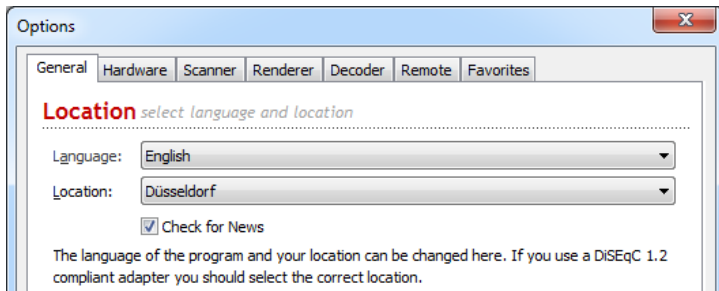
Options

General | Hardware | Scanner | Renderer | Decoder | Remote | Favorites

Location select language and location

Language: English

Location: Düsseldorf

Check for News

The language of the program and your location can be changed here. If you use a DiSEqC 1.2 compliant adapter you should select the correct location.